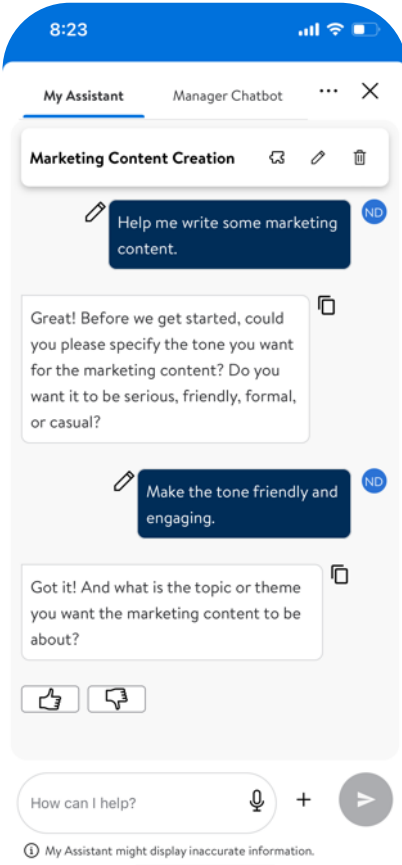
8:23

My Assistant

Manager Chatbot

Marketing Content Creation

ND

Help me write some marketing content.

Great! Before we get started, could you please specify the tone you want for the marketing content? Do you want it to be serious, friendly, formal, or casual?

ND

Make the tone friendly and engaging.

Got it! And what is the topic or theme you want the marketing content to be about?

How can I help?

My Assistant might display inaccurate information.